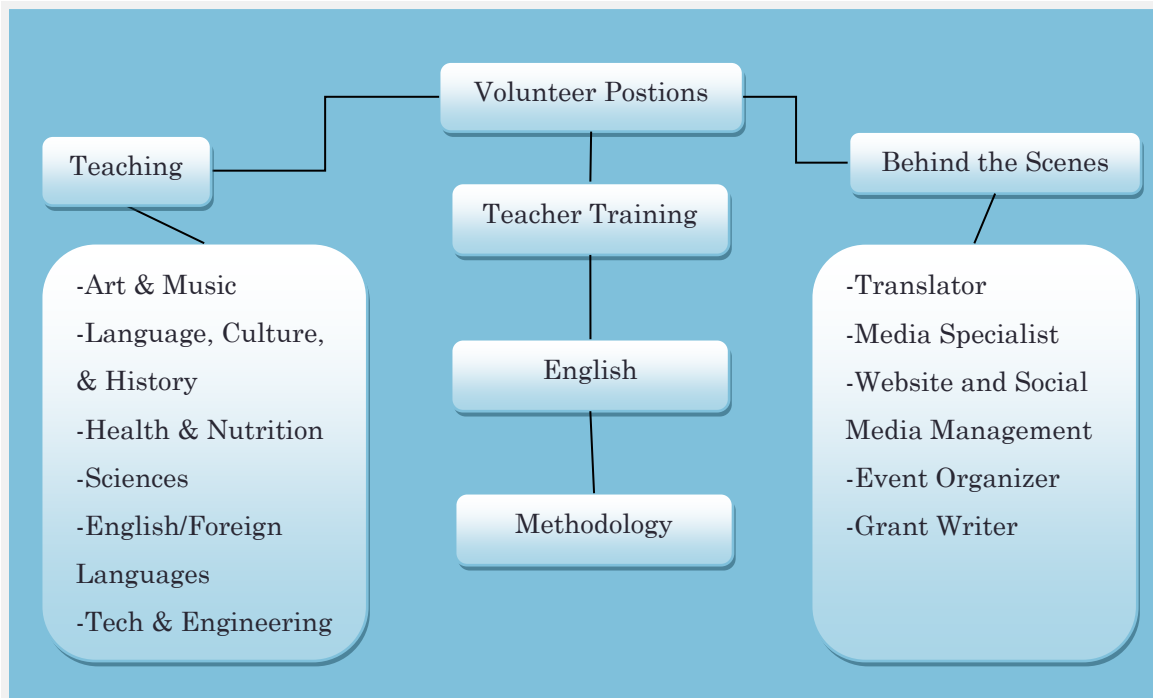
Volunteer Postions

Teaching

-Art & Music
-Language, Culture, & History
-Health & Nutrition
-Sciences
-English/Foreign Languages
-Tech & Engineering

Teacher Training

English

Methodology

Behind the Scenes

-Translator
-Media Specialist
-Website and Social Media Management
-Event Organizer
-Grant Writer